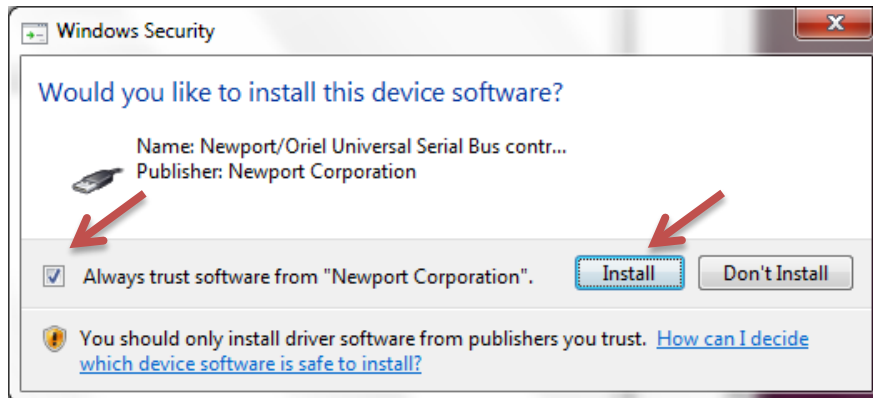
Windows Security

Would you like to install this device software?

Name: Newport/Oriel Universal Serial Bus contr...
Publisher: Newport Corporation

Always trust software from "Newport Corporation".

Install

Don't Install

You should only install driver software from publishers you trust. How can I decide which device software is safe to install?